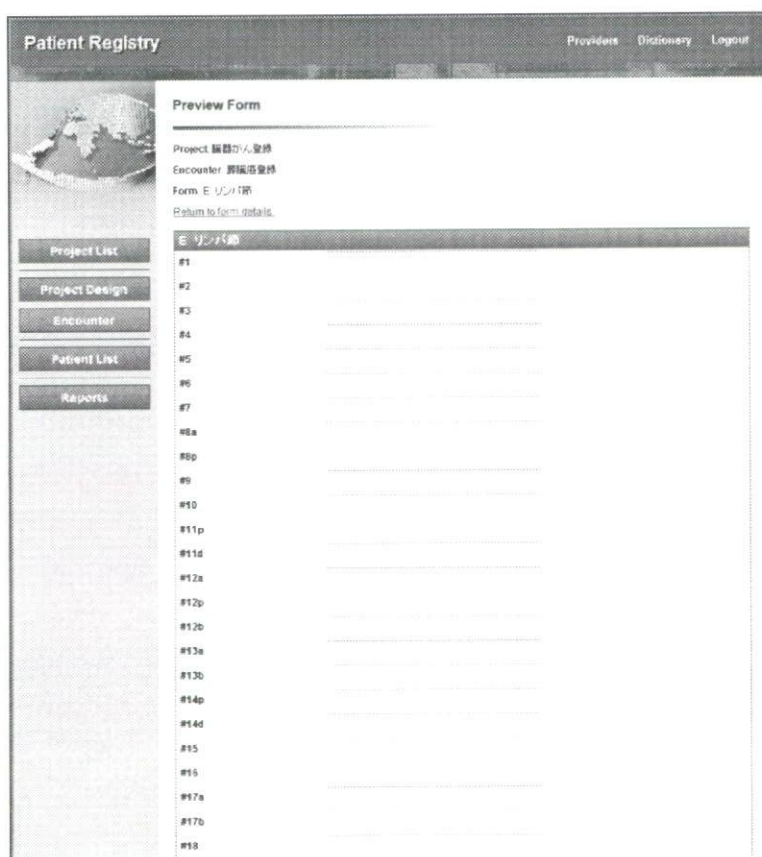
Patient Registry

Providers Dictionary Logout

Preview Form

Project: 臓器がん登録
Encounter: 膵臓癌登録
Form: E リンパ節
Return to form details.

Project List
Project Design
Encounter
Patient List
Reports

E リンパ節
#1
#2
#3
#4
#5
#6
#7
#8a
#8p
#9
#10
#11p
#11d
#12a
#12p
#12b
#13a
#13b
#14p
#14d
#15
#16
#17a
#17b
#18